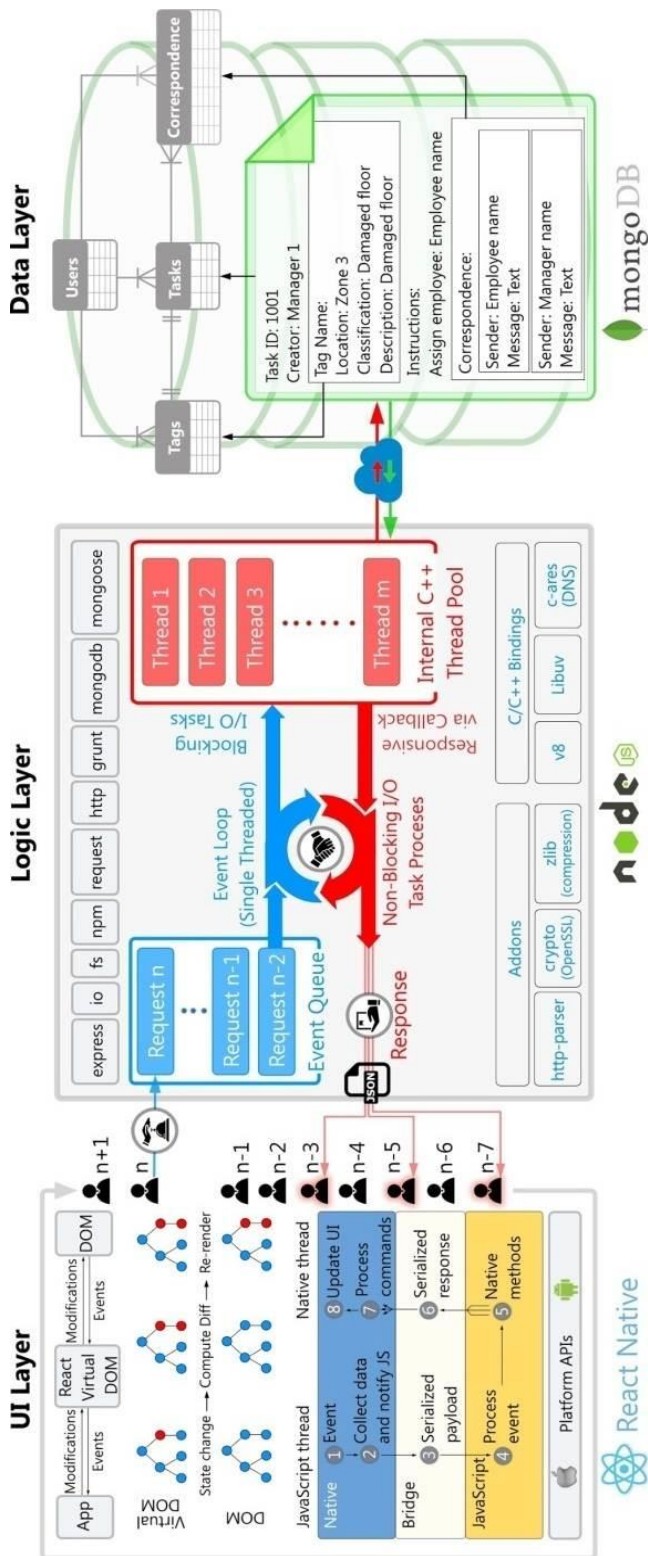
UI Layer

App

Modifications

Events

React Virtual DOM

Modifications

Events

DOM

Virtual DOM

State change → Compute Diff → Re-render

DOM

JavaScript thread

Native thread

Native

1 Event

2 Collect data and notify JS

8 Update UI

7 Process commands

Bridge

3 Serialized payload

6 Serialized response

JavaScript

4 Process event

5 Native methods

Platform APIs

React Native

n+1

n

n-1

n-2

n-3

n-4

n-5

n-6

n-7

Logic Layer

express

io

fs

npm

request

http

grunt

mongodb

mongoose

Request n

...

Request n-1

Request n-2

Event Queue

Event Loop (Single Threaded)

Blocking I/O Tasks

Thread 1

Thread 2

Thread 3

......

Thread m

Internal C++ Thread Pool

Non-Blocking I/O Task Proceses

Responsive via Callback

Response

JSON

Addons

http-parser

crypto (OpenSSL)

zlib (compression)

C/C++ Bindings

v8

Libuv

c-ares (DNS)

node JS

Data Layer

Users

Tags

Tasks

Correspondence

Task ID: 1001
Creator: Manager 1

Tag Name:
Location: Zone 3
Classification: Damaged floor
Description: Damaged floor

Instructions:
Assign employee: Employee name

Correspondence:

Sender: Employee name
Message: Text

Sender: Manager name
Message: Text

mongoDB